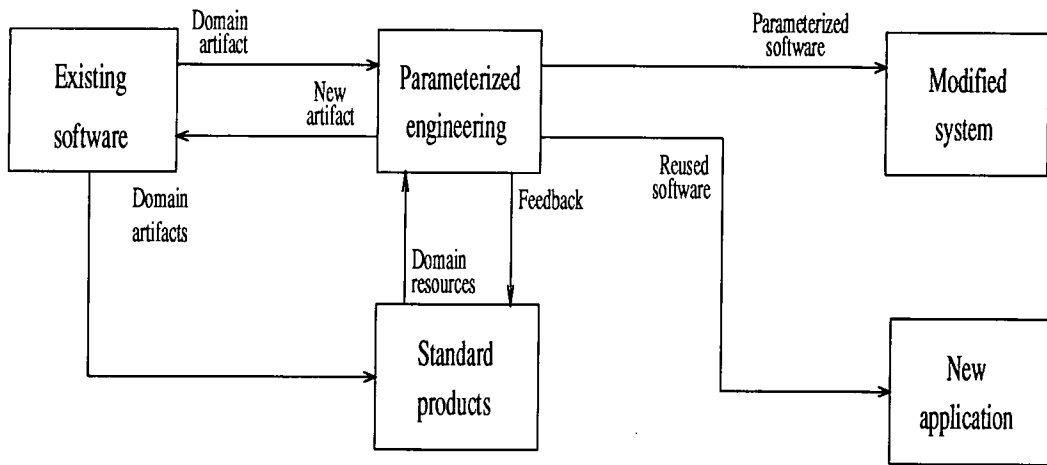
Existing software

Domain artifact

New artifact

Parameterized engineering

Parameterized software

Modified system

Domain artifacts

Feedback

Reused software

Domain resources

Standard products

New application